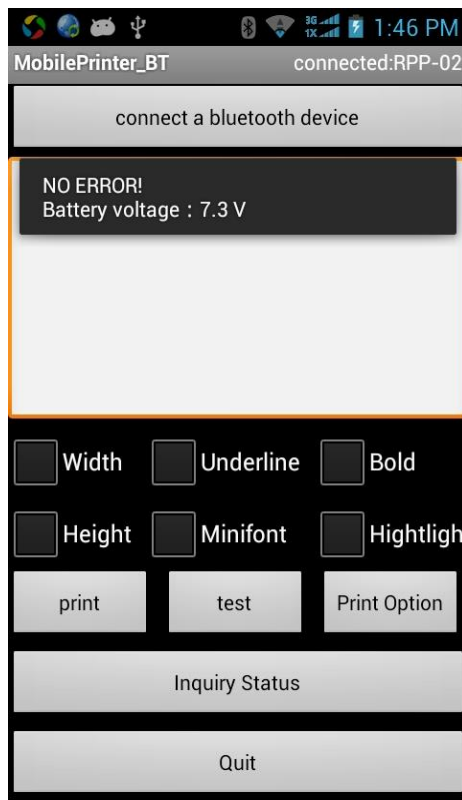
3G 1X 1:46 PM

MobilePrinter_BT connected:RPP-02

connect a bluetooth device

NO ERROR!
Battery voltage：7.3 V

Width Underline Bold

Height Minifont Hightligh

print test Print Option

Inquiry Status

Quit